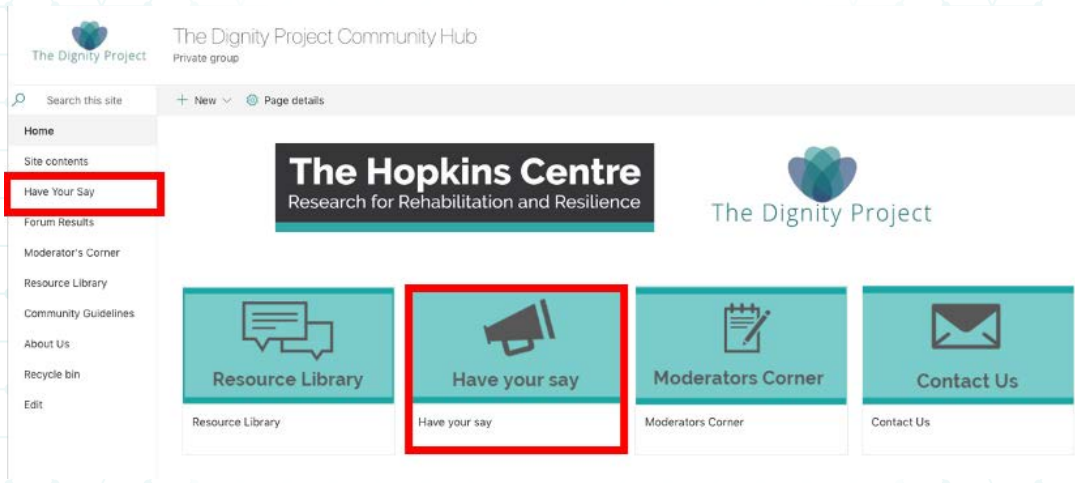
The Dignity Project

The Dignity Project Community Hub
Private group

Search this site

+ New

Page details

Home
Site contents
Have Your Say
Forum Results
Moderator's Corner
Resource Library
Community Guidelines
About Us
Recycle bin
Edit

The Hopkins Centre
Research for Rehabilitation and Resilience

The Dignity Project

Resource Library
Resource Library

Have your say
Have your say

Moderators Corner
Moderators Corner

Contact Us
Contact Us